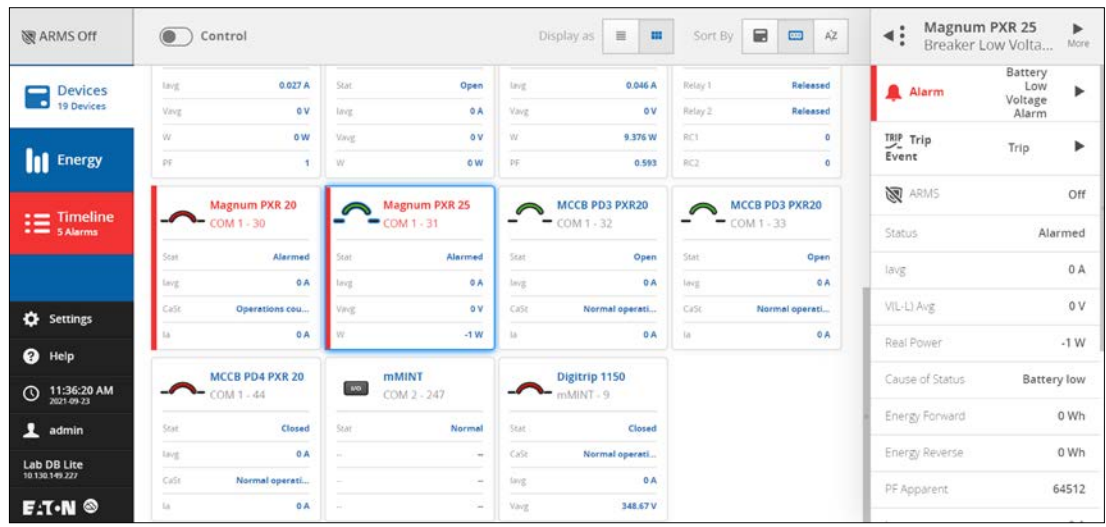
ARMS Off

Control

Display as

Sort By

AZ

Magnum PXR 25
Breaker Low Volta...

More

Devices
19 Devices

Energy

Timeline
5 Alarms

Settings

Help

11:36:20 AM
2021-09-23

admin

Lab DB Lite
10.130.149.227

E·T·N

| Iavg | 0.027 A |
|---|---|
| Vavg | 0 V |
| W | 0 W |
| PF | 1 |

| Stat | Open |
|---|---|
| Iavg | 0 A |
| Vavg | 0 V |
| W | 0 W |

| Iavg | 0.046 A |
|---|---|
| Vavg | 0 V |
| W | 9.376 W |
| PF | 0.593 |

| Relay 1 | Released |
|---|---|
| Relay 2 | Released |
| RC1 | 0 |
| RC2 | 0 |

Magnum PXR 20
COM 1 - 30

| Stat | Alarmed |
|---|---|
| Iavg | 0 A |
| CaSt | Operations cou... |
| Ia | 0 A |

Magnum PXR 25
COM 1 - 31

| Stat | Alarmed |
|---|---|
| Iavg | 0 A |
| Vavg | 0 V |
| W | -1 W |

MCCB PD3 PXR20
COM 1 - 32

| Stat | Open |
|---|---|
| Iavg | 0 A |
| CaSt | Normal operati... |
| Ia | 0 A |

MCCB PD3 PXR20
COM 1 - 33

| Stat | Open |
|---|---|
| Iavg | 0 A |
| CaSt | Normal operati... |
| Ia | 0 A |

MCCB PD4 PXR 20
COM 1 - 44

| Stat | Closed |
|---|---|
| Iavg | 0 A |
| CaSt | Normal operati... |
| Ia | 0 A |

mMINT
COM 2 - 247

| Stat | Normal |
|---|---|
| -- | -- |
| -- | -- |
| -- | -- |

Digitrip 1150
mMINT - 9

| Stat | Closed |
|---|---|
| CaSt | Normal operati... |
| Iavg | 0 A |
| Vavg | 348.67 V |

Alarm | Battery Low Voltage Alarm

TRIP Trip Event | Trip

| ARMS | Off |
|---|---|
| Status | Alarmed |
| Iavg | 0 A |
| VIL-L) Avg | 0 V |
| Real Power | -1 W |
| Cause of Status | Battery low |
| Energy Forward | 0 Wh |
| Energy Reverse | 0 Wh |
| PF Apparent | 64512 |